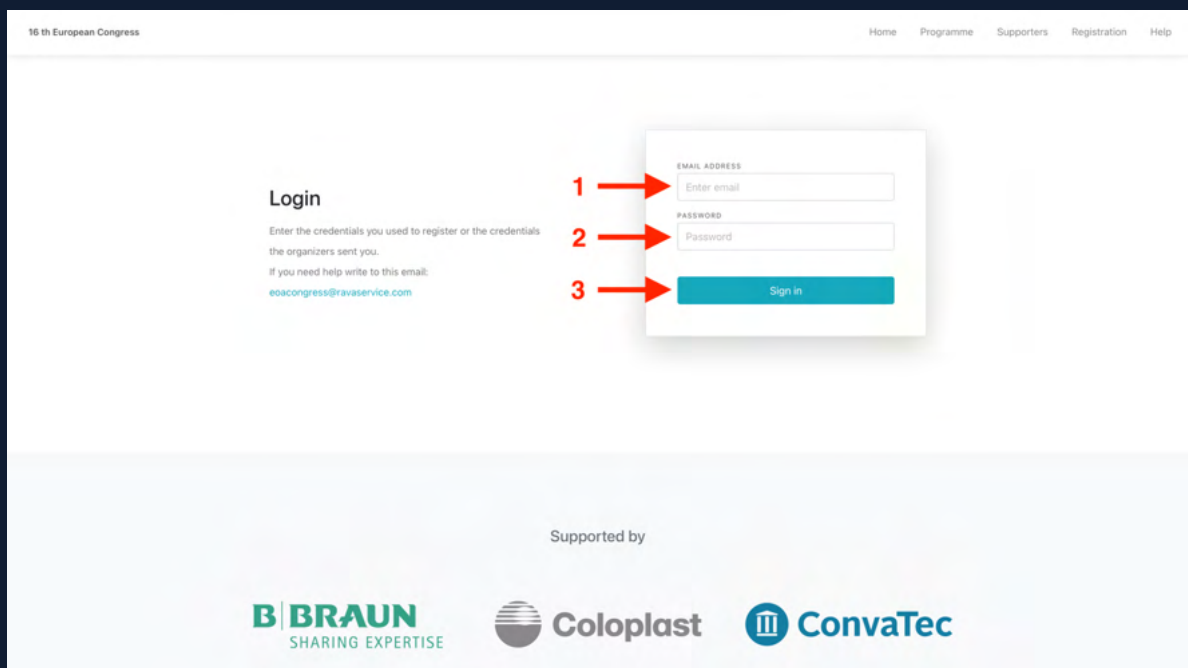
16 th European Congress

Home Programme Supporters Registration Help

Login

Enter the credentials you used to register or the credentials the organizers sent you.
If you need help write to this email:
eoacongress@ravaservice.com

1
2
3

EMAIL ADDRESS
Enter email
PASSWORD
Password
Sign in

Supported by

B|BRAUN
SHARING EXPERTISE

Coloplast

ConvaTec